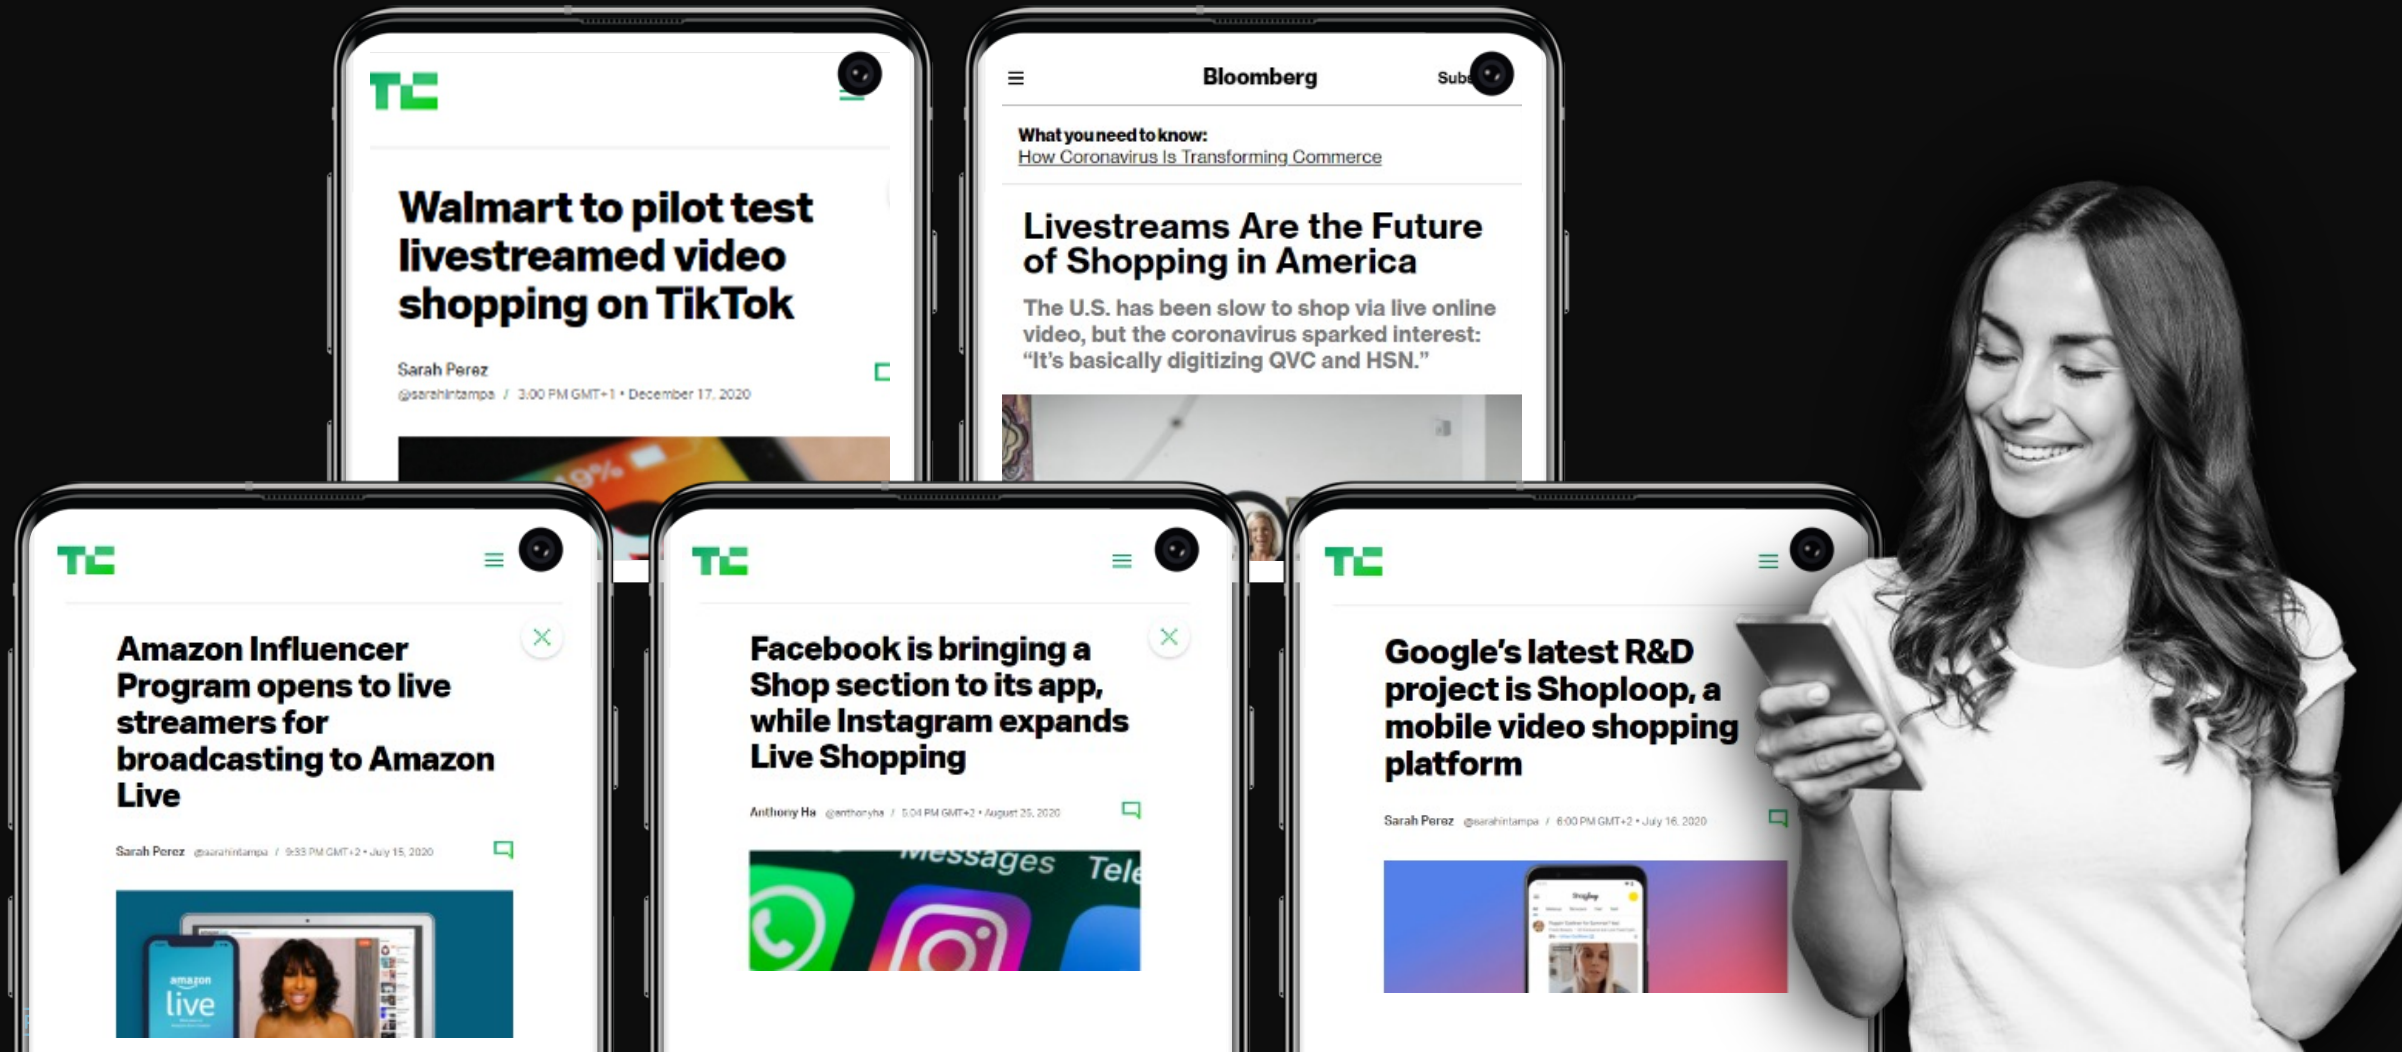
TC

Walmart to pilot test livestreamed video shopping on TikTok

Sarah Perez
@sarahintampa / 3:00 PM GMT+1 • December 17, 2020

Bloomberg
Sub

What you need to know:
How Coronavirus Is Transforming Commerce

Livestreams Are the Future of Shopping in America

The U.S. has been slow to shop via live online video, but the coronavirus sparked interest: "It's basically digitizing QVC and HSN."

TC

Amazon Influencer Program opens to live streamers for broadcasting to Amazon Live

Sarah Perez @sarahintampa / 9:33 PM GMT+2 • July 15, 2020

amazon live

TC

Facebook is bringing a Shop section to its app, while Instagram expands Live Shopping

Anthony Ha @anthonyha / 5:04 PM GMT+2 • August 25, 2020

Messages Tele

TC

Google's latest R&D project is Shoploop, a mobile video shopping platform

Sarah Perez @sarahintampa / 6:00 PM GMT+2 • July 16, 2020